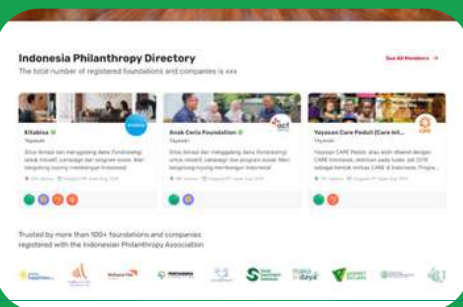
Indonesia Philanthropy Directory

The total number of registered foundations and companies is xxx

See All Members →

Kitabisa

Yayasan

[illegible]

Anak Ceria Foundation

Yayasan

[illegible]

Yayasan Care Peduli (Care Int...

Yayasan

Yayasan CARE Peduli, atau lebih dikenal dengan CARE Indonesia, didirikan sejak tahun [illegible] sebagai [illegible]

Trusted by more than 1000+ foundations and companies registered with the Indonesian Philanthropy Association

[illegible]